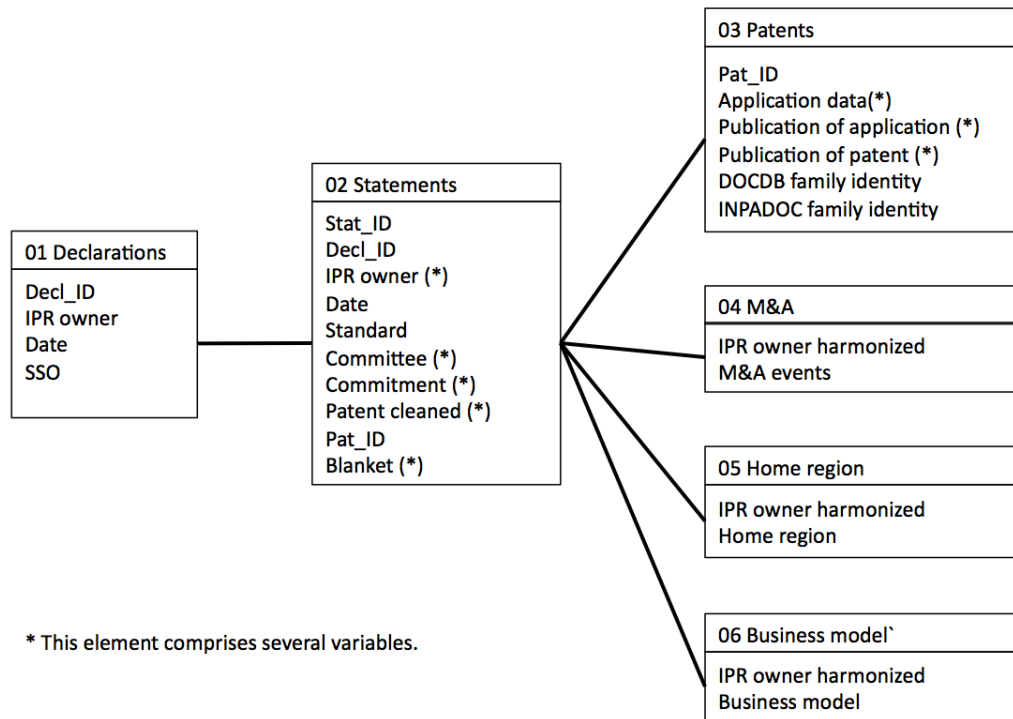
01 Declarations

Decl_ID
IPR owner
Date
SSO

02 Statements

Stat_ID
Decl_ID
IPR owner (*)
Date
Standard
Committee (*)
Commitment (*)
Patent cleaned (*)
Pat_ID
Blanket (*)

03 Patents

Pat_ID
Application data(*)
Publication of application (*)
Publication of patent (*)
DOCDB family identity
INPADOC family identity

04 M&A

IPR owner harmonized
M&A events

05 Home region

IPR owner harmonized
Home region

06 Business model`

IPR owner harmonized
Business model

* This element comprises several variables.